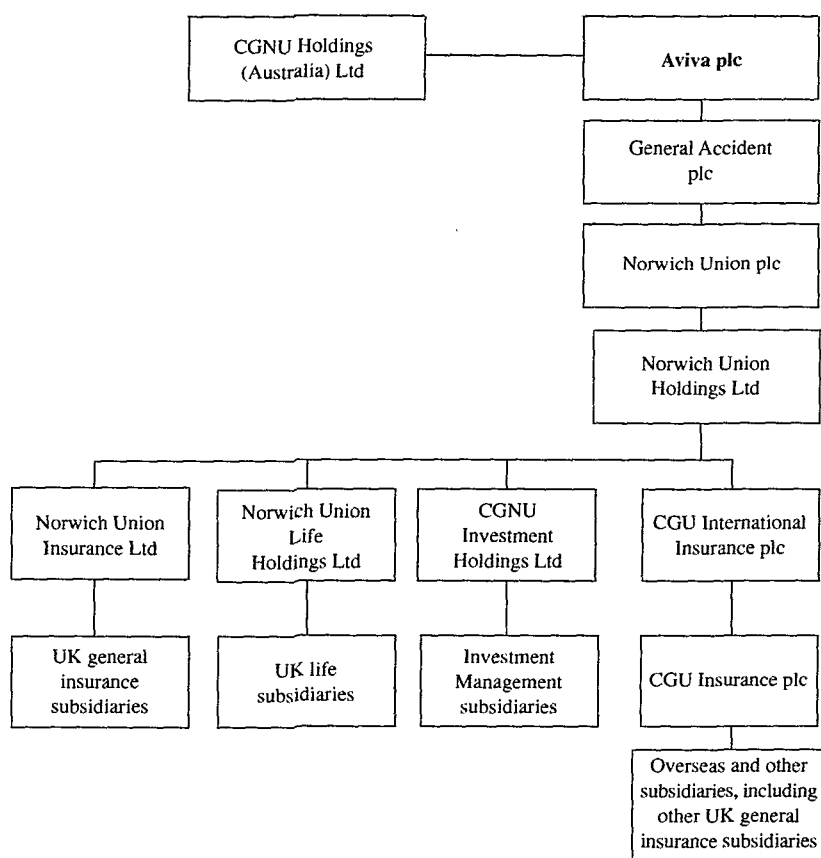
CGNU Holdings (Australia) Ltd

Aviva plc

General Accident plc

Norwich Union plc

Norwich Union Holdings Ltd

Norwich Union Insurance Ltd

Norwich Union Life Holdings Ltd

CGNU Investment Holdings Ltd

CGU International Insurance plc

UK general insurance subsidiaries

UK life subsidiaries

Investment Management subsidiaries

CGU Insurance plc

Overseas and other subsidiaries, including other UK general insurance subsidiaries